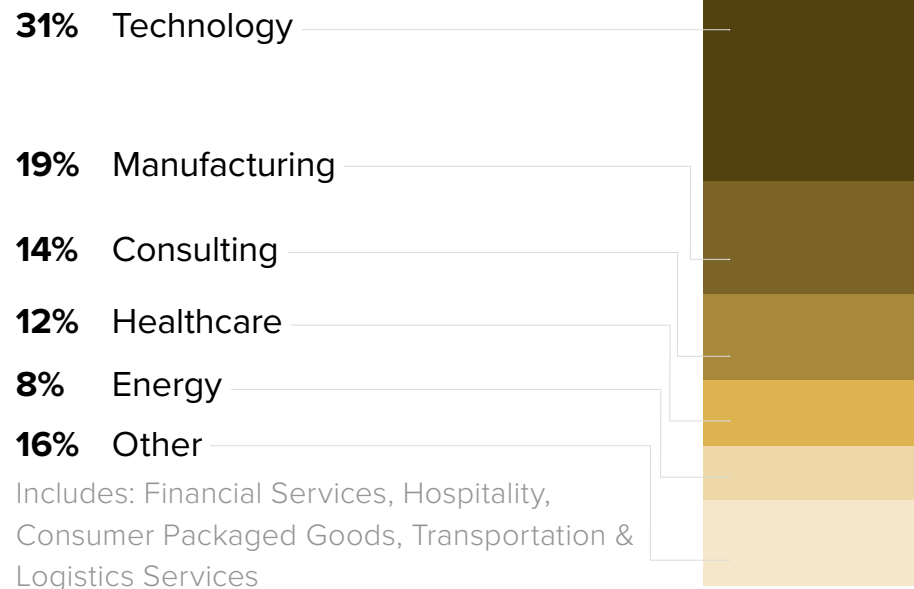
**31%** Technology

**19%** Manufacturing

**14%** Consulting

**12%** Healthcare

**8%** Energy

**16%** Other

Includes: Financial Services, Hospitality, Consumer Packaged Goods, Transportation & Logistics Services